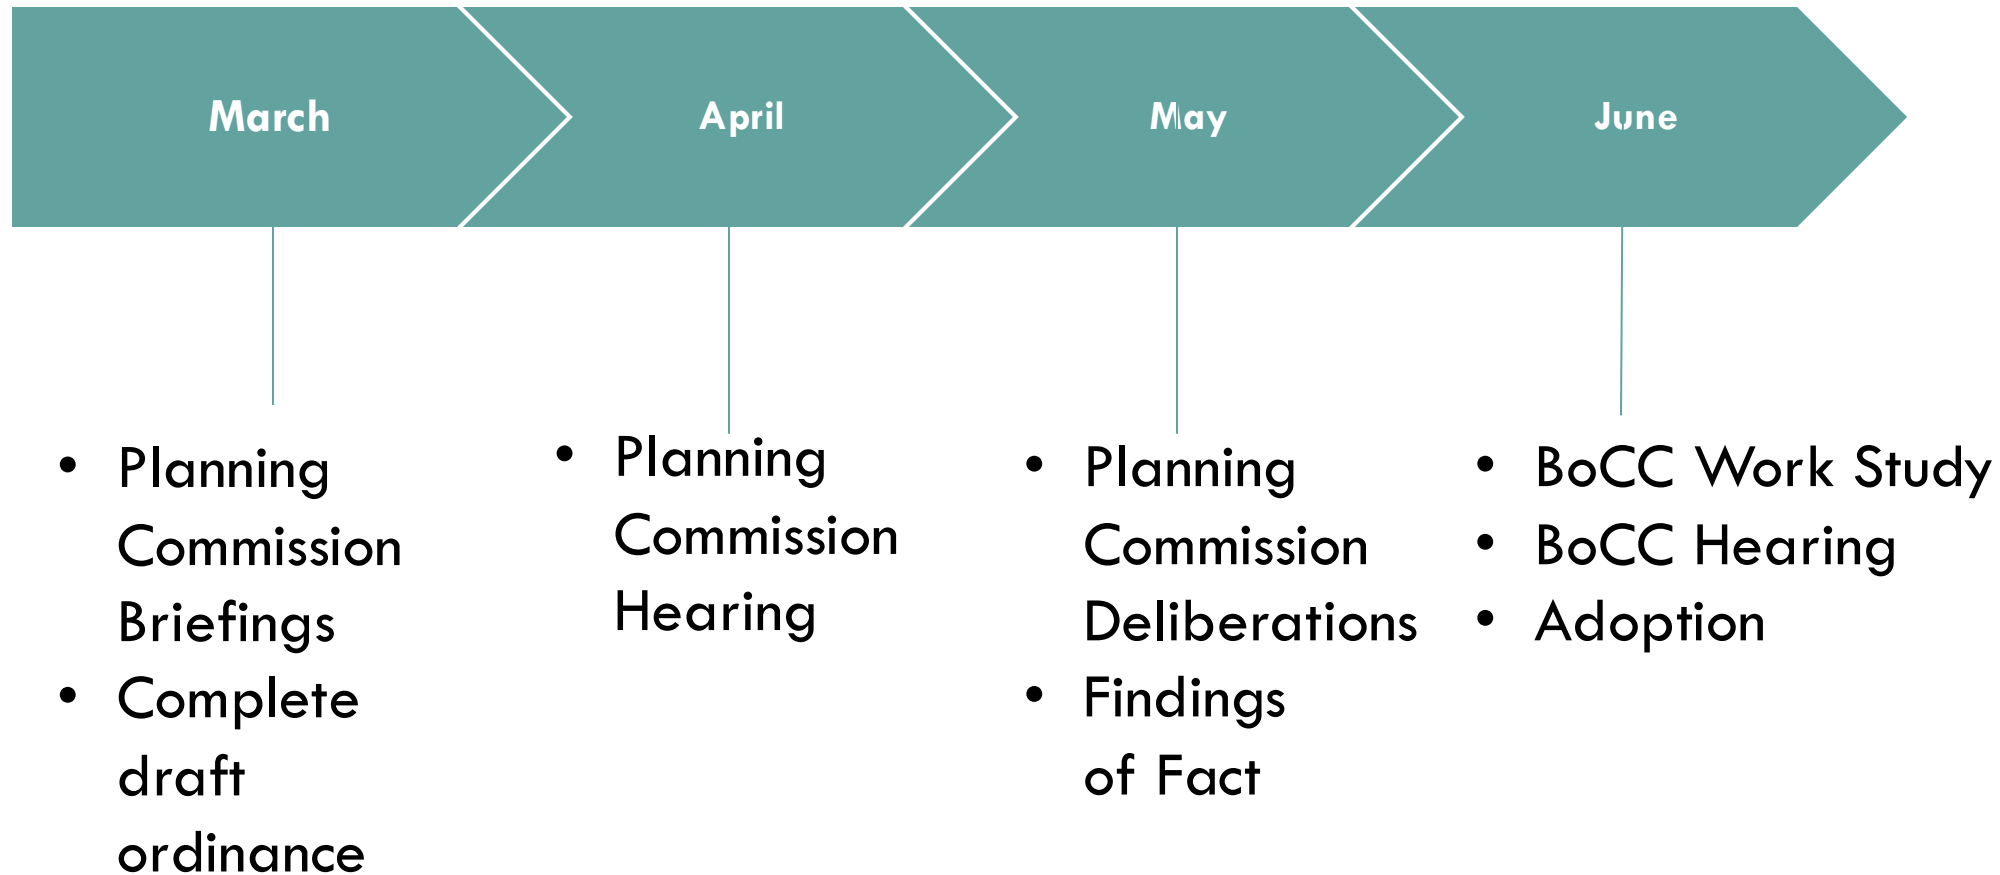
March

April

May

June

- Planning Commission Briefings
- Complete draft ordinance

- Planning Commission Hearing

- Planning Commission Deliberations
- Findings of Fact

- BoCC Work Study
- BoCC Hearing
- Adoption